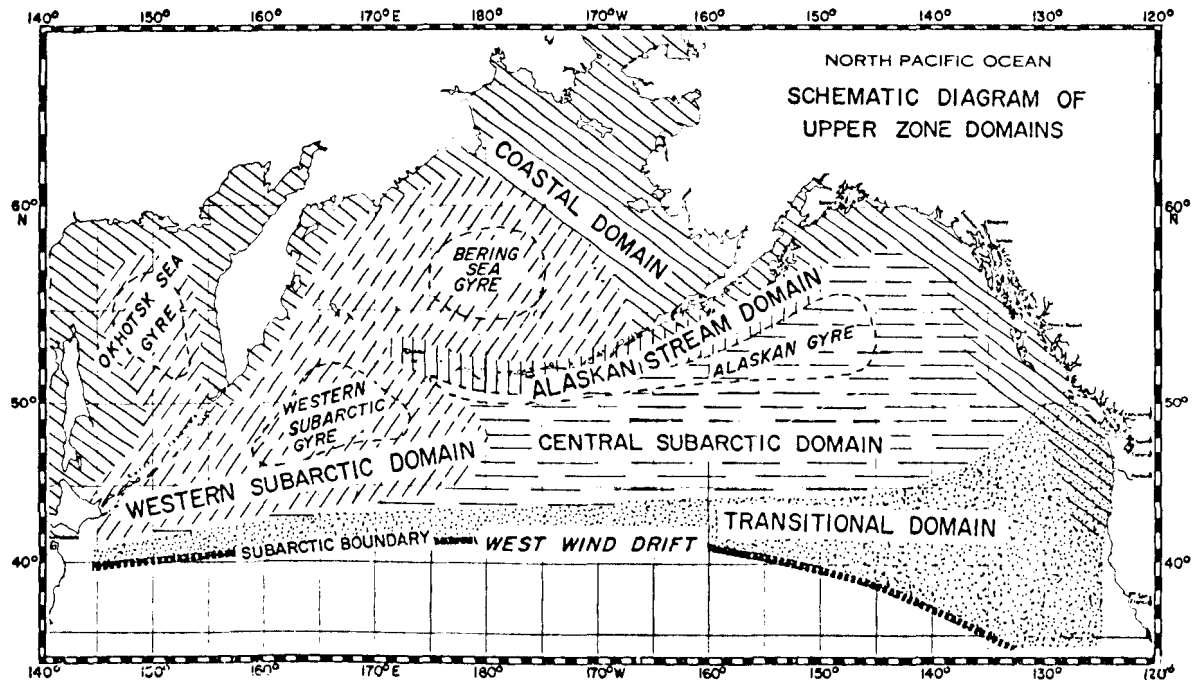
140° 150° 160° 170°E 180° 170°W 160° 150° 140° 130° 120°

NORTH PACIFIC OCEAN

SCHEMATIC DIAGRAM OF UPPER ZONE DOMAINS

60° N

60° N

COASTAL DOMAIN

BERING SEA GYRE

OKHOTSK SEA GYRE

ALASKAN STREAM DOMAIN

ALASKAN GYRE

50°

50°

WESTERN SUBARCTIC GYRE

CENTRAL SUBARCTIC DOMAIN

WESTERN SUBARCTIC DOMAIN

TRANSITIONAL DOMAIN

SUBARCTIC BOUNDARY

WEST WIND DRIFT

40°

40°

140° 150° 160° 170°E 180° 170°W 160° 150° 140° 130° 120°